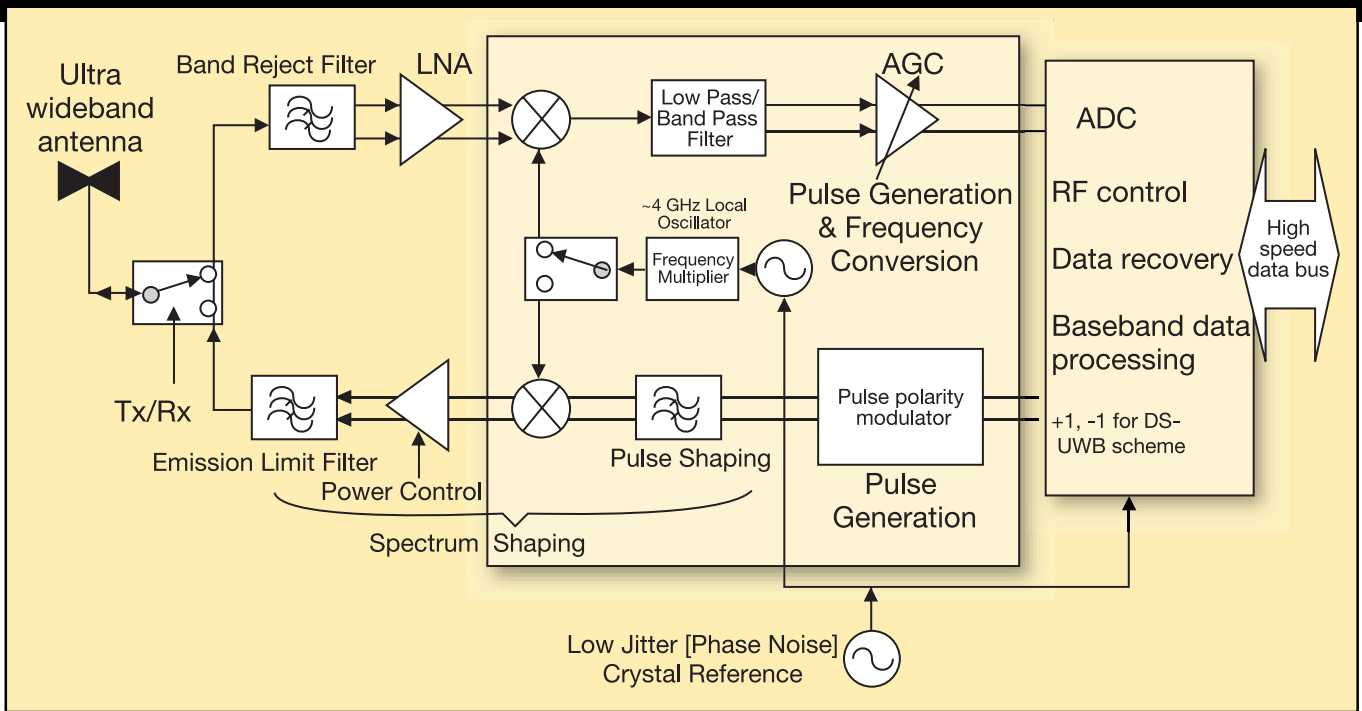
Ultra wideband antenna

Band Reject Filter

LNA

Low Pass/ Band Pass Filter

AGC

ADC

~4 GHz Local Oscillator

Frequency Multiplier

Pulse Generation & Frequency Conversion

RF control

Data recovery

High speed data bus

Baseband data processing

Tx/Rx

Pulse polarity modulator

+1, -1 for DS-UWB scheme

Emission Limit Filter

Power Control

Pulse Shaping

Pulse Generation

Spectrum Shaping

Low Jitter [Phase Noise] Crystal Reference